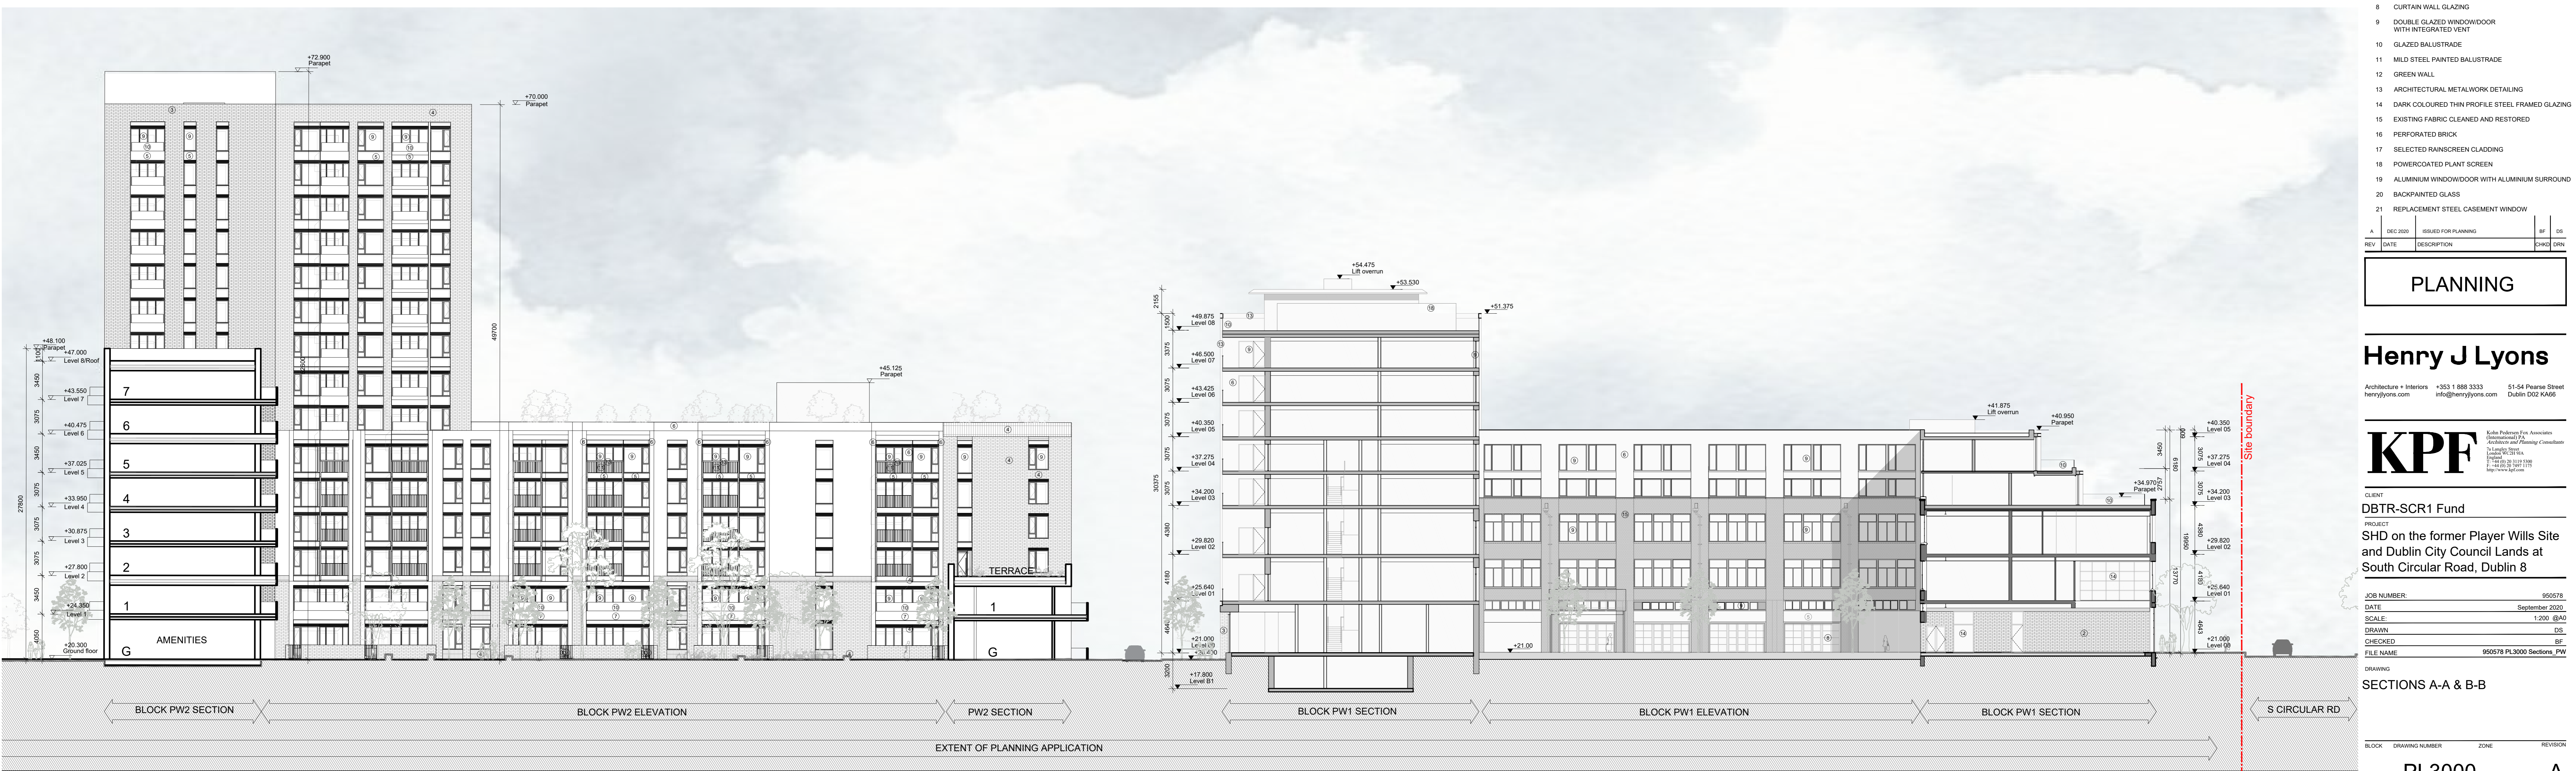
8 CURTAIN WALL GLAZING
9 DOUBLE GLAZED WINDOW/DOOR WITH INTEGRATED VENT
10 GLAZED BALUSTRADE
11 MILD STEEL PAINTED BALUSTRADE
12 GREEN WALL
13 ARCHITECTURAL METALWORK DETAILING
14 DARK COLOURED THIN PROFILE STEEL FRAMED GLAZING
15 EXISTING FABRIC CLEANED AND RESTORED
16 PERFORATED BRICK
17 SELECTED RAINSCREEN CLADDING
18 POWERCOATED PLANT SCREEN
19 ALUMINIUM WINDOW/DOOR WITH ALUMINIUM SURROUND
20 BACKPAINTED GLASS
21 REPLACEMENT STEEL CASEMENT WINDOW

| A | DEC 2020 | ISSUED FOR PLANNING | BF | DS |
|---|---|---|---|---|
| REV | DATE | DESCRIPTION | CHKD | DRN |

PLANNING

Henry J Lyons

Architecture + Interiors henryjlyons.com +353 1 888 3333 info@henryjlyons.com 51-54 Pearse Street Dublin D02 KA66

KPF

CLIENT
DBTR-SCR1 Fund

PROJECT
SHD on the former Player Wills Site and Dublin City Council Lands at South Circular Road, Dublin 8

JOB NUMBER: 950578
DATE September 2020
SCALE: 1:200 @A0
DRAWN DS
CHECKED BF
FILE NAME 950578 PL3000 Sections_PW

DRAWING
SECTIONS A-A & B-B

BLOCK DRAWING NUMBER ZONE REVISION
PL3000 A

+72.900 Parapet
+70.000 Parapet
+48.100 Parapet
+47.000 Level 8/Roof
+43.550 Level 7
+40.475 Level 6
+37.025 Level 5
+33.950 Level 4
+30.875 Level 3
+27.800 Level 2
+24.350 Level 1
+20.300 Ground floor
7
6
5
4
3
2
1
G
AMENITIES
49700
27800
+45.125 Parapet
TERRACE
1
G
+54.475 Lift overrun
+53.530
+51.375
+49.875 Level 08
+46.500 Level 07
+43.425 Level 06
+40.350 Level 05
+37.275 Level 04
+34.200 Level 03
+29.820 Level 02
+25.640 Level 01
+21.000 Level 00
+17.800 Level B1
+21.00
+41.875 Lift overrun
+40.950 Parapet
+34.970 Parapet
+40.350 Level 05
+37.275 Level 04
+34.200 Level 03
+29.820 Level 02
+25.640 Level 01
+21.000 Level 00
Site boundary

BLOCK PW2 SECTION
BLOCK PW2 ELEVATION
PW2 SECTION
BLOCK PW1 SECTION
BLOCK PW1 ELEVATION
BLOCK PW1 SECTION
S CIRCULAR RD
EXTENT OF PLANNING APPLICATION